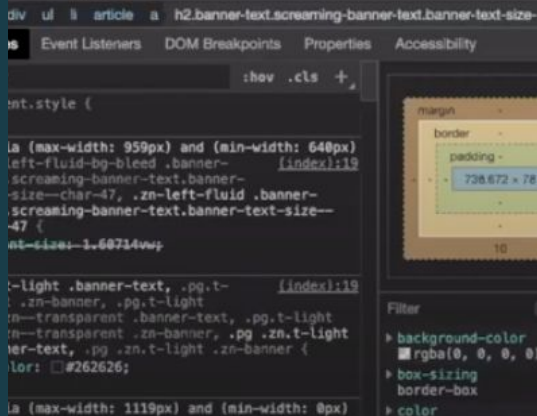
div ul li article a h2.banner-text.screaming-banner-text.banner-text-size-

s Event Listeners DOM Breakpoints Properties Accessibility

:hov .cls +

ent.style {

ia (max-width: 959px) and (min-width: 640px)
-left-fluid-bg-bleed .banner- (index):19
screaming-banner-text.banner-
-size--char-47, .zn-left-fluid .banner-
screaming-banner-text.banner-text-size--
47 {
ent-size: 1.60714vw;

z-light .banner-text, .pg.t- (index):19
.zn-banner, .pg.t-light
zn--transparent .banner-text, .pg.t-light
zn--transparent .zn-banner, .pg .zn.t-light
ner-text, .pg .zn.t-light .zn-banner {
lor: #262626;

ia (max-width: 1119px) and (min-width: 0px)

margin -
border -
padding -
738.672 × 78
10

Filter
background-color
rgba(0, 0, 0, 0)
box-sizing
border-box
color